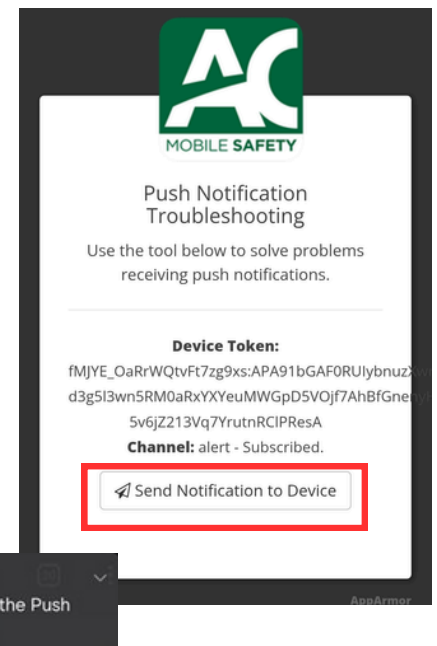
AC
MOBILE SAFETY

Push Notification Troubleshooting

Use the tool below to solve problems receiving push notifications.

Device Token:
fMJYE_OaRrWQtvFt7zg9xs:APA91bGAF0RUIybnuzX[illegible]
d3g5l3wn5RM0aRxYXYeuMWGpD5VOjf7AhBfGne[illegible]
5v6jZ213Vq7YrutnRClPResA
Channel: alert - Subscribed.

Send Notification to Device

the Push

AppArmor